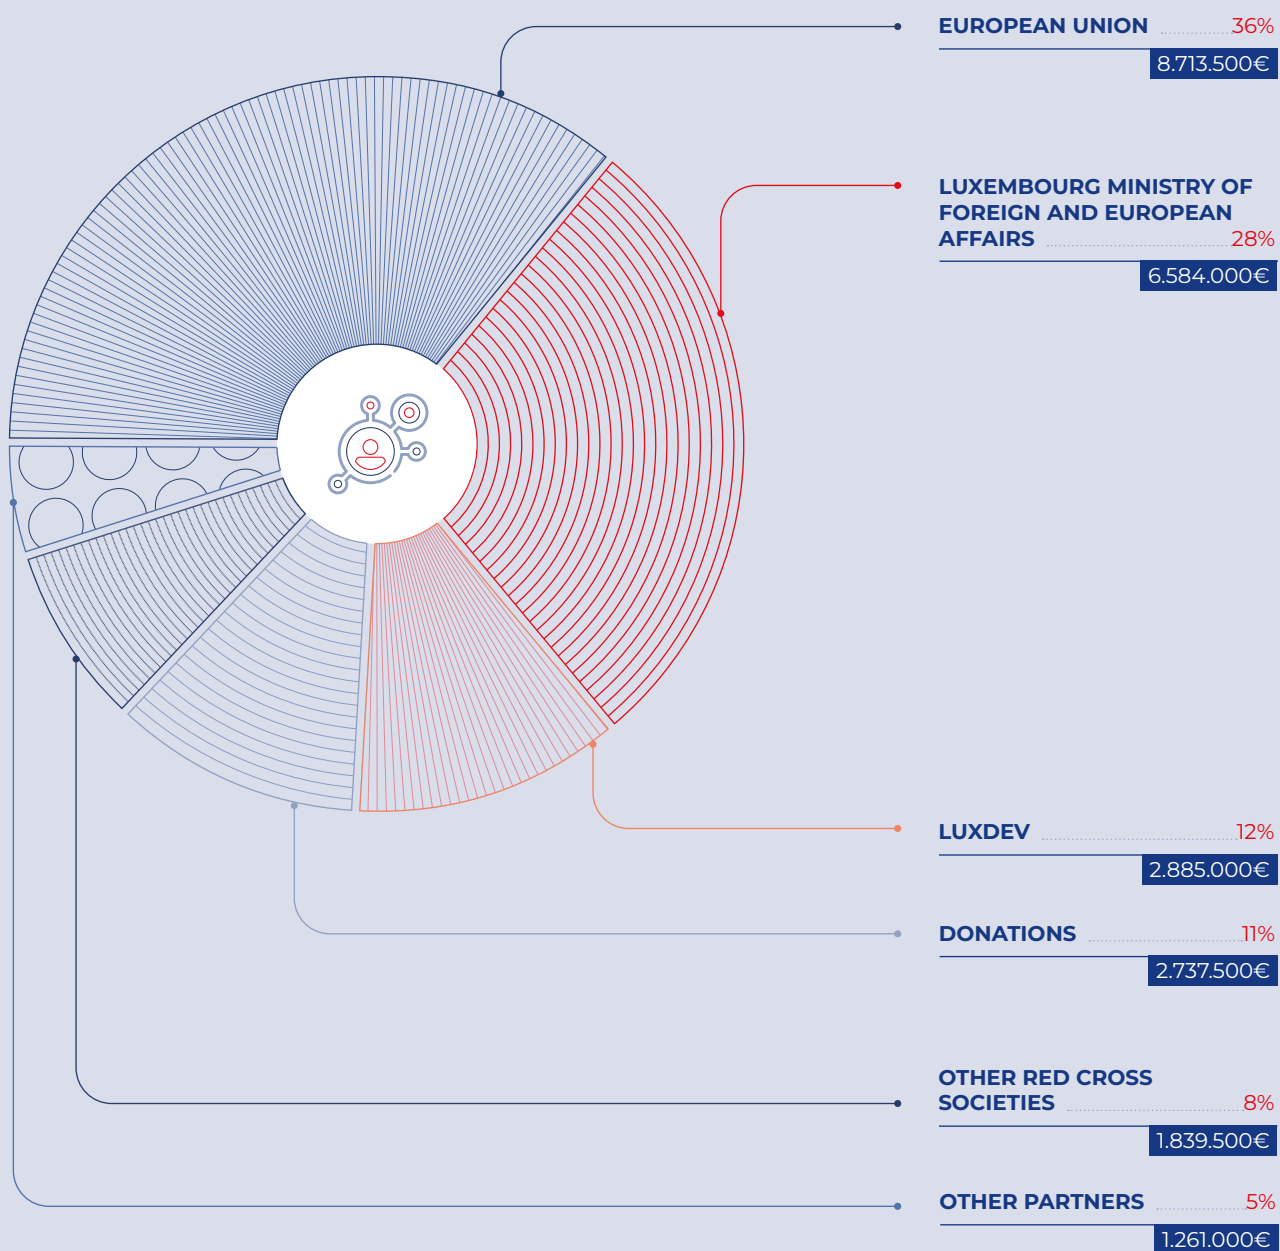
EUROPEAN UNION 36%
8.713.500€

LUXEMBOURG MINISTRY OF FOREIGN AND EUROPEAN AFFAIRS 28%
6.584.000€

LUXDEV 12%
2.885.000€

DONATIONS 11%
2.737.500€

OTHER RED CROSS SOCIETIES 8%
1.839.500€

OTHER PARTNERS 5%
1.261.000€